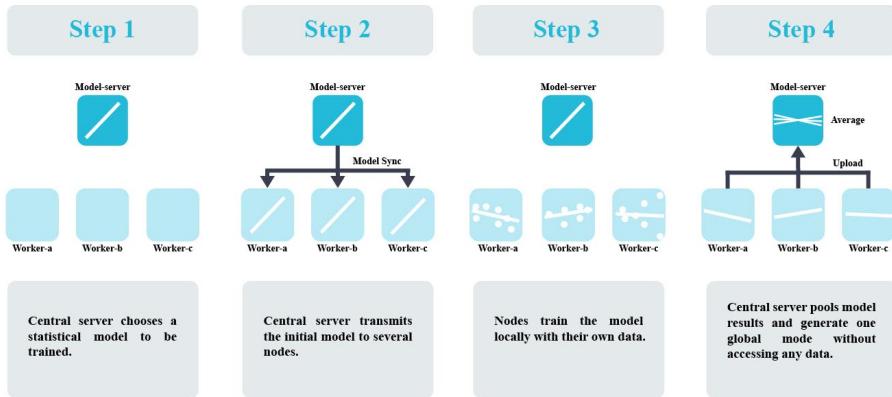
Step 1

Model-server

Worker-a Worker-b Worker-c

Central server chooses a statistical model to be trained.

Step 2

Model-server

Model Sync

Worker-a Worker-b Worker-c

Central server transmits the initial model to several nodes.

Step 3

Model-server

Worker-a Worker-b Worker-c

Nodes train the model locally with their own data.

Step 4

Model-server

Average

Upload

Worker-a Worker-b Worker-c

Central server pools model results and generate one global mode without accessing any data.